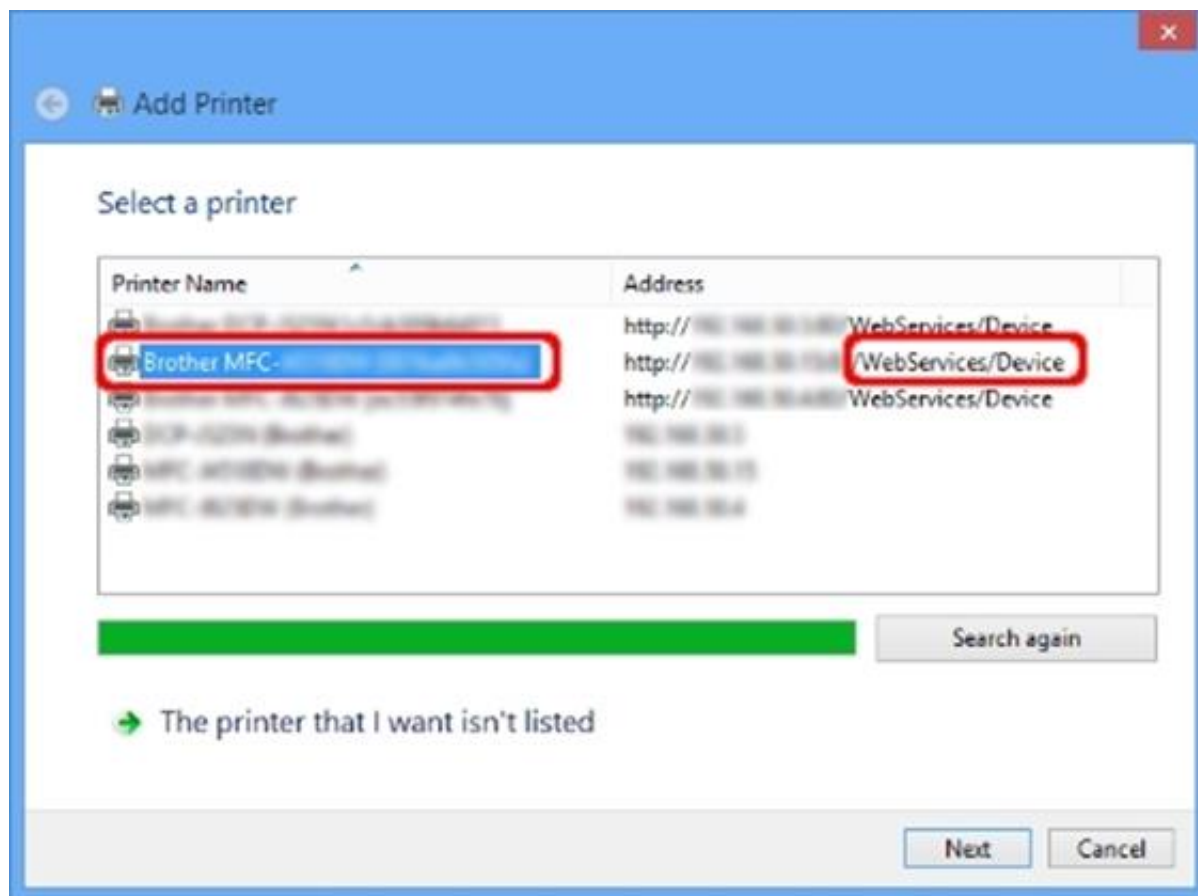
Add Printer

Select a printer

| Printer Name | Address |
|---|---|
| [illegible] | http://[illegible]WebServices/Device |
| Brother MFC-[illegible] | http://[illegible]/WebServices/Device |
| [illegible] | http://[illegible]WebServices/Device |
| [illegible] | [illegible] |
| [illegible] | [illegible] |
| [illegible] | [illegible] |

Search again

The printer that I want isn't listed

Next Cancel